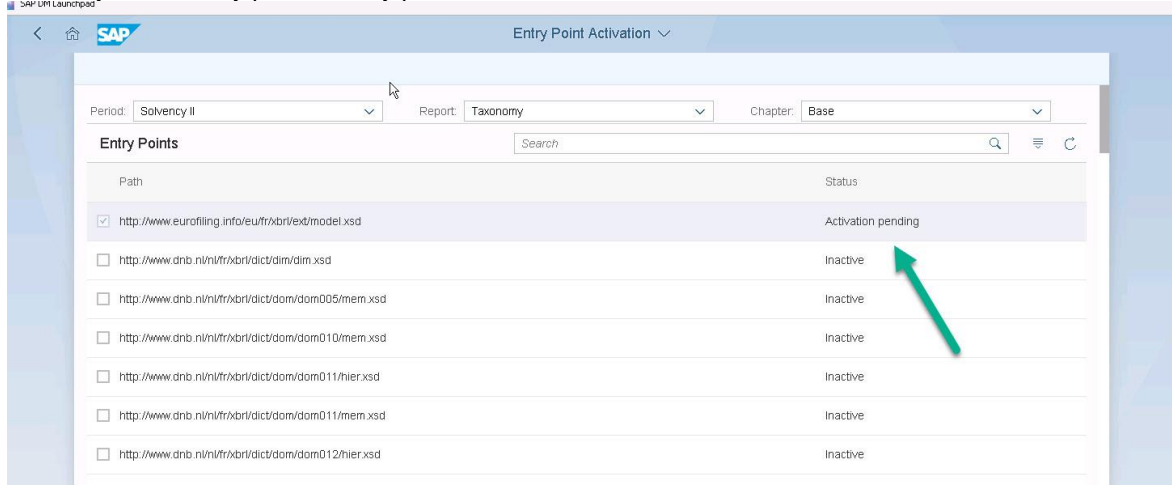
SAP DM Launchpad

SAP

Entry Point Activation

Period: Solvency II

Report: Taxonomy

Chapter: Base

Entry Points

Search

| Path | Status |
|---|---|
| http://www.eurofiling.info/eu/fr/xbrl/ext/model.xsd | Activation pending |
| http://www.dnb.nl/nl/fr/xbrl/dict/dim/dim.xsd | Inactive |
| http://www.dnb.nl/nl/fr/xbrl/dict/dom/dom005/mem.xsd | Inactive |
| http://www.dnb.nl/nl/fr/xbrl/dict/dom/dom010/mem.xsd | Inactive |
| http://www.dnb.nl/nl/fr/xbrl/dict/dom/dom011/hier.xsd | Inactive |
| http://www.dnb.nl/nl/fr/xbrl/dict/dom/dom011/mem.xsd | Inactive |
| http://www.dnb.nl/nl/fr/xbrl/dict/dom/dom012/hier.xsd | Inactive |